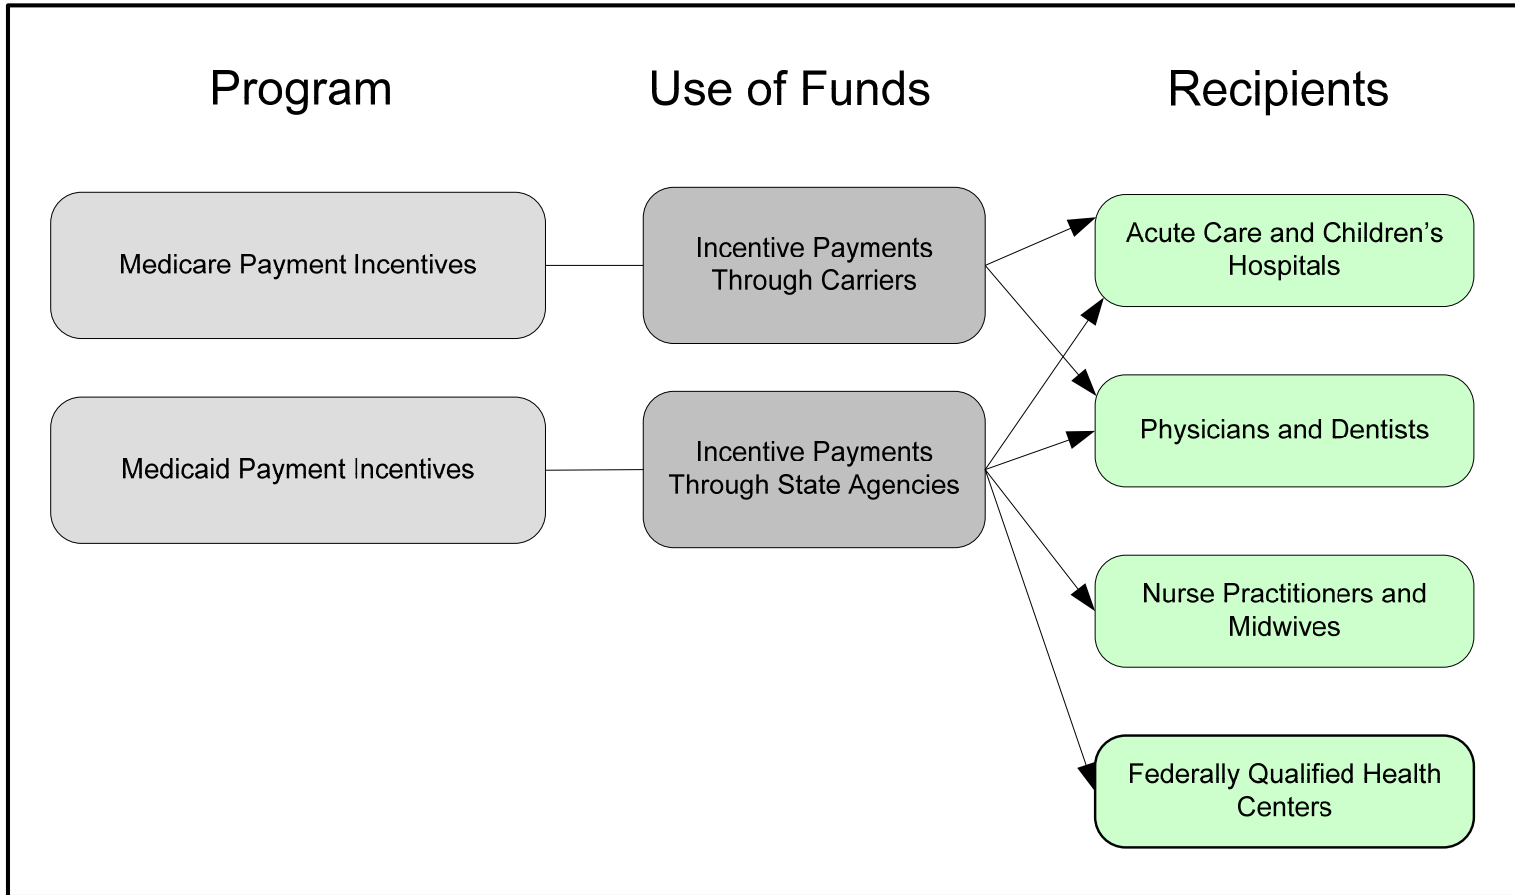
Program

Use of Funds

Recipients

Medicare Payment Incentives

Incentive Payments Through Carriers

Acute Care and Children’s Hospitals

Medicaid Payment Incentives

Incentive Payments Through State Agencies

Physicians and Dentists

Nurse Practitioners and Midwives

Federally Qualified Health Centers